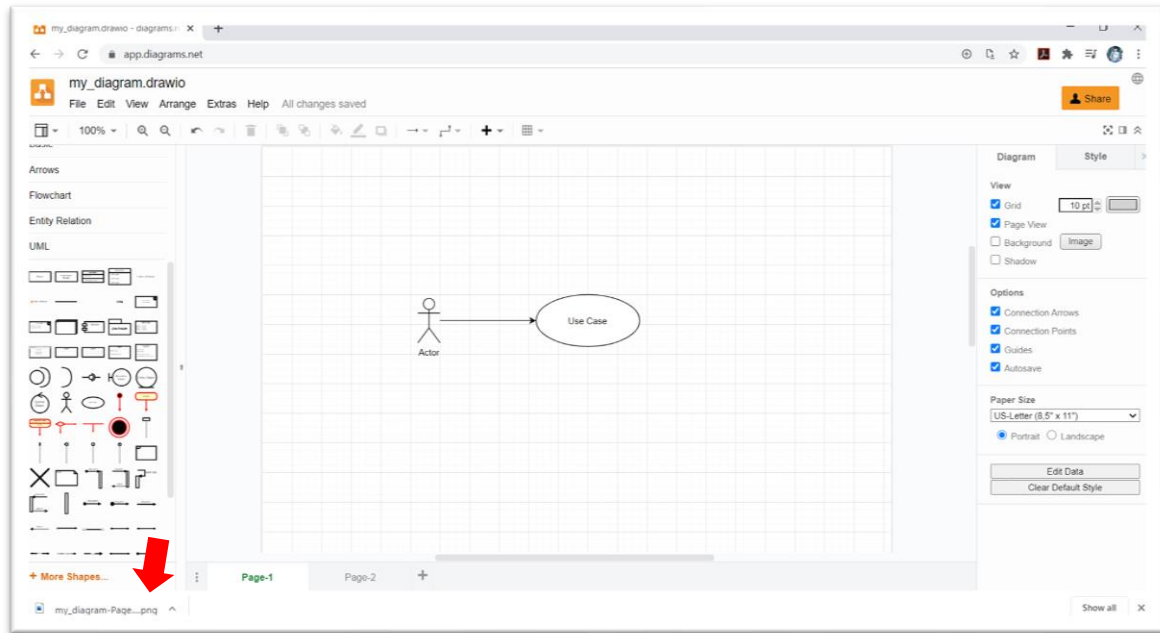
my_diagram.drawio - diagrams.n ×
app.diagrams.net
my_diagram.drawio
File Edit View Arrange Extras Help All changes saved
Share
100%
Arrows
Flowchart
Entity Relation
UML
Actor
Use Case
Diagram
Style
View
Grid
10 pt
Page View
Background
Image
Shadow
Options
Connection Arrows
Connection Points
Guides
Autosave
Paper Size
US-Letter (8.5" x 11")
Portrait
Landscape
Edit Data
Clear Default Style
+ More Shapes...
Page-1
Page-2
my_diagram-Page....png
Show all